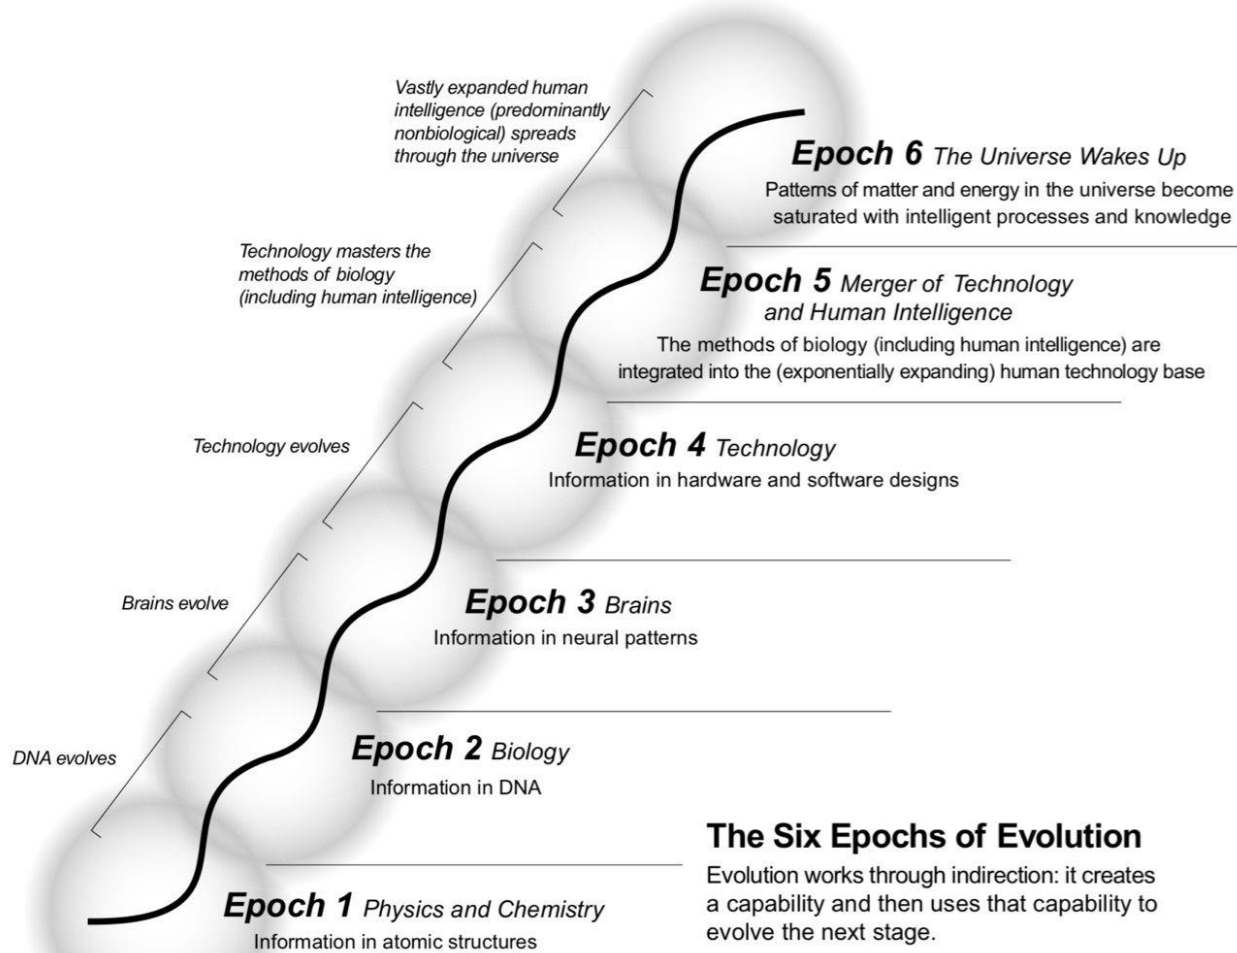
Vastly expanded human intelligence (predominantly nonbiological) spreads through the universe

Epoch 6 The Universe Wakes Up
Patterns of matter and energy in the universe become saturated with intelligent processes and knowledge

Technology masters the methods of biology (including human intelligence)

Epoch 5 Merger of Technology and Human Intelligence
The methods of biology (including human intelligence) are integrated into the (exponentially expanding) human technology base

Technology evolves

Epoch 4 Technology
Information in hardware and software designs

Brains evolve

Epoch 3 Brains
Information in neural patterns

DNA evolves

Epoch 2 Biology
Information in DNA

The Six Epochs of Evolution
Evolution works through indirection: it creates a capability and then uses that capability to evolve the next stage.

Epoch 1 Physics and Chemistry
Information in atomic structures